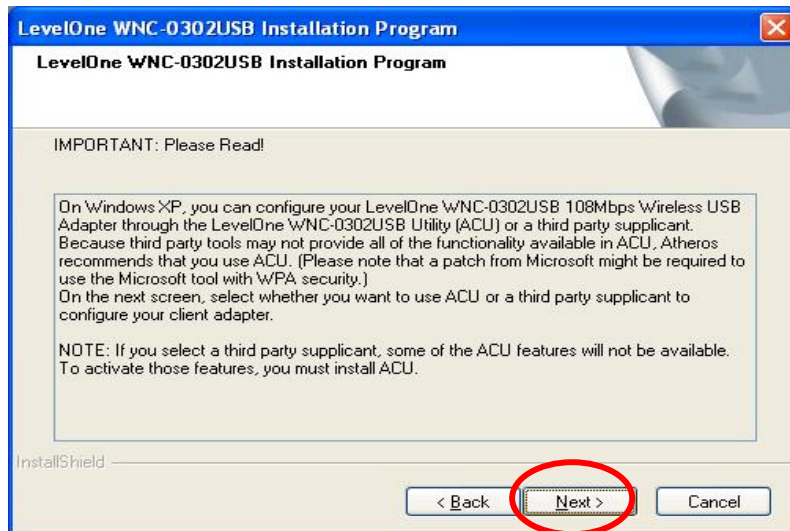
LevelOne WNC-0302USB Installation Program

LevelOne WNC-0302USB Installation Program

IMPORTANT: Please Read!

On Windows XP, you can configure your LevelOne WNC-0302USB 108Mbps Wireless USB Adapter through the LevelOne WNC-0302USB Utility (ACU) or a third party supplicant. Because third party tools may not provide all of the functionality available in ACU, Atheros recommends that you use ACU. (Please note that a patch from Microsoft might be required to use the Microsoft tool with WPA security.)
On the next screen, select whether you want to use ACU or a third party supplicant to configure your client adapter.

NOTE: If you select a third party supplicant, some of the ACU features will not be available. To activate those features, you must install ACU.

InstallShield

< Back Next > Cancel